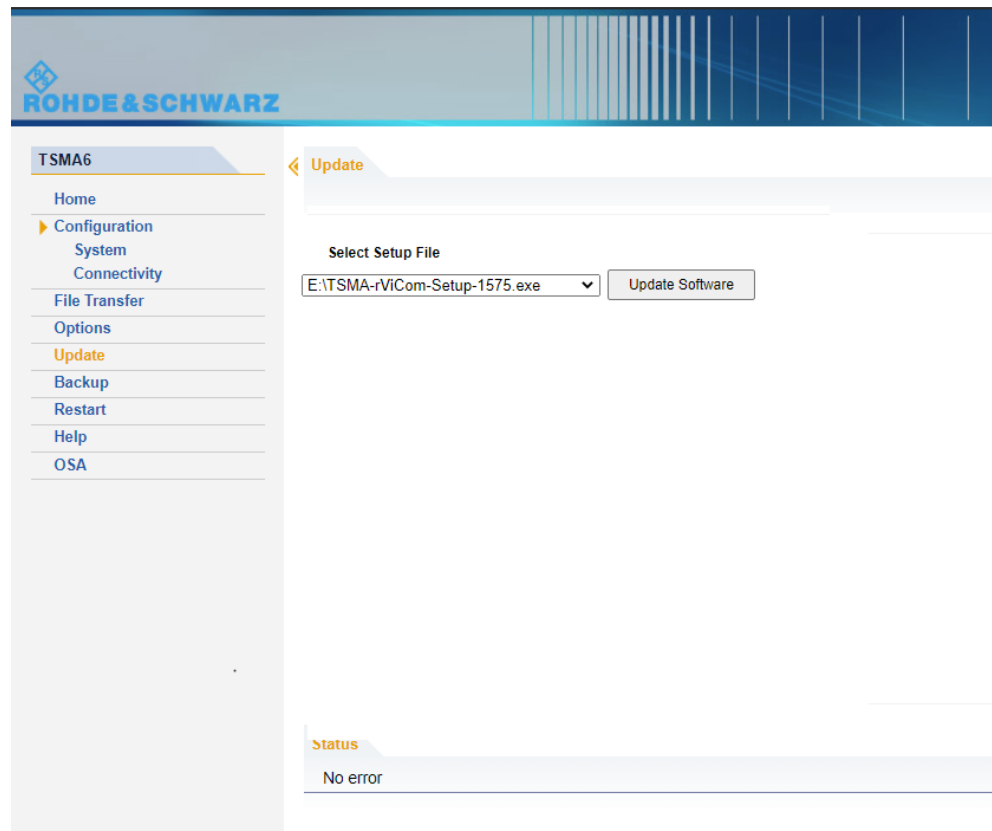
ROHDE&SCHWARZ

TSMA6

Home
Configuration
System
Connectivity
File Transfer
Options
Update
Backup
Restart
Help
OSA

Update

Select Setup File

E:\TSMA-rViCom-Setup-1575.exe

Update Software

Status

No error